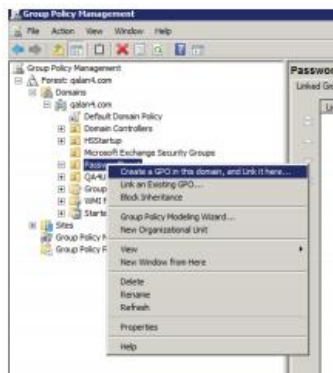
Group Policy Management

File Action View Window Help

Group Policy Management
Forest: qalan4.com
Domains
qalan4.com
Default Domain Policy
Domain Controllers
MSStartup
Microsoft Exchange Security Groups
Passw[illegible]
QA4U
Group
WMI F
Starte
Sites
Group Policy M
Group Policy R

Passwo
Linked Gr

Create a GPO in this domain, and Link it here...
Link an Existing GPO...
Block Inheritance
Group Policy Modeling Wizard...
New Organizational Unit
View
New Window from Here
Delete
Rename
Refresh
Properties
Help